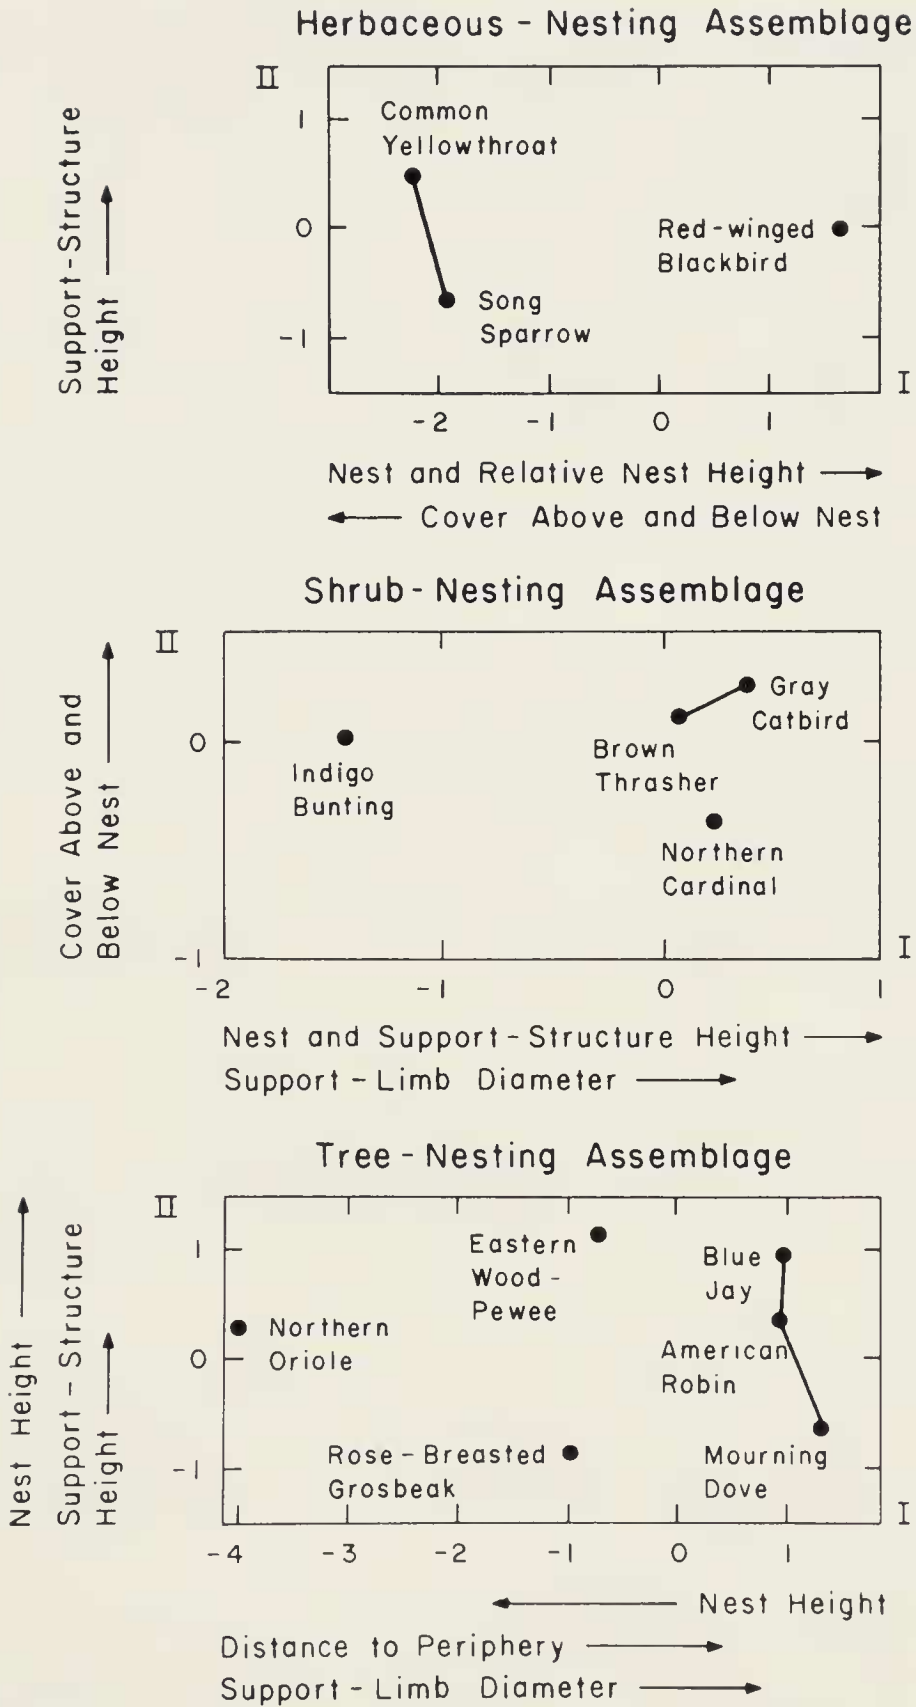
Herbaceous - Nesting Assemblage

II

Support-Structure Height

1
0
-1

Common Yellowthroat

Song Sparrow

Red-winged Blackbird

I

-2 -1 0 1

Nest and Relative Nest Height

Cover Above and Below Nest

Shrub-Nesting Assemblage

II

Cover Above and Below Nest

0
-1

Indigo Bunting

Gray Catbird

Brown Thrasher

Northern Cardinal

I

-2 -1 0 1

Nest and Support-Structure Height

Support - Limb Diameter

Tree - Nesting Assemblage

II

Nest Height

Support - Structure Height

1
0
-1

Northern Oriole

Eastern Wood - Pewee

Blue Jay

American Robin

Rose - Breasted Grosbeak

Mourning Dove

I

-4 -3 -2 -1 0 1

Nest Height

Distance to Periphery

Support - Limb Diameter